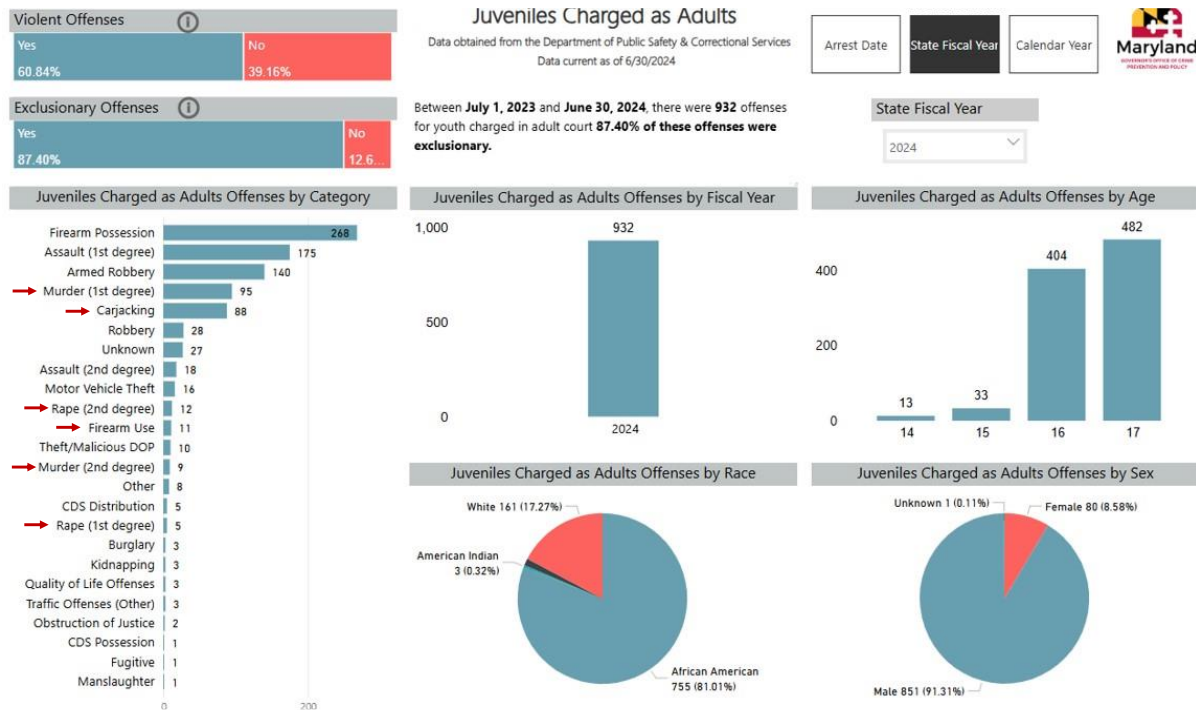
Violent Offenses ⓘ

Yes 60.84%

No 39.16%

Exclusionary Offenses ⓘ

Yes 87.40%

No 12.6...

Juveniles Charged as Adults

Data obtained from the Department of Public Safety & Correctional Services

Data current as of 6/30/2024

Between **July 1, 2023** and **June 30, 2024**, there were **932** offenses for youth charged in adult court **87.40% of these offenses were exclusionary.**

Arrest Date

State Fiscal Year

Calendar Year

Maryland

GOVERNOR'S OFFICE OF CRIME PREVENTION AND POLICY

State Fiscal Year

2024

Juveniles Charged as Adults Offenses by Category

| Category | Count |
|---|---|
| Firearm Possession | 268 |
| Assault (1st degree) | 175 |
| Armed Robbery | 140 |
| Murder (1st degree) | 95 |
| Carjacking | 88 |
| Robbery | 28 |
| Unknown | 27 |
| Assault (2nd degree) | 18 |
| Motor Vehicle Theft | 16 |
| Rape (2nd degree) | 12 |
| Firearm Use | 11 |
| Theft/Malicious DOP | 10 |
| Murder (2nd degree) | 9 |
| Other | 8 |
| CDS Distribution | 5 |
| Rape (1st degree) | 5 |
| Burglary | 3 |
| Kidnapping | 3 |
| Quality of Life Offenses | 3 |
| Traffic Offenses (Other) | 3 |
| Obstruction of Justice | 2 |
| CDS Possession | 1 |
| Fugitive | 1 |
| Manslaughter | 1 |

0 200

Juveniles Charged as Adults Offenses by Fiscal Year

1,000 500 0

932

2024

Juveniles Charged as Adults Offenses by Age

400 200 0

13 33 404 482

14 15 16 17

Juveniles Charged as Adults Offenses by Race

White 161 (17.27%)

American Indian 3 (0.32%)

African American 755 (81.01%)

Juveniles Charged as Adults Offenses by Sex

Unknown 1 (0.11%)

Female 80 (8.58%)

Male 851 (91.31%)